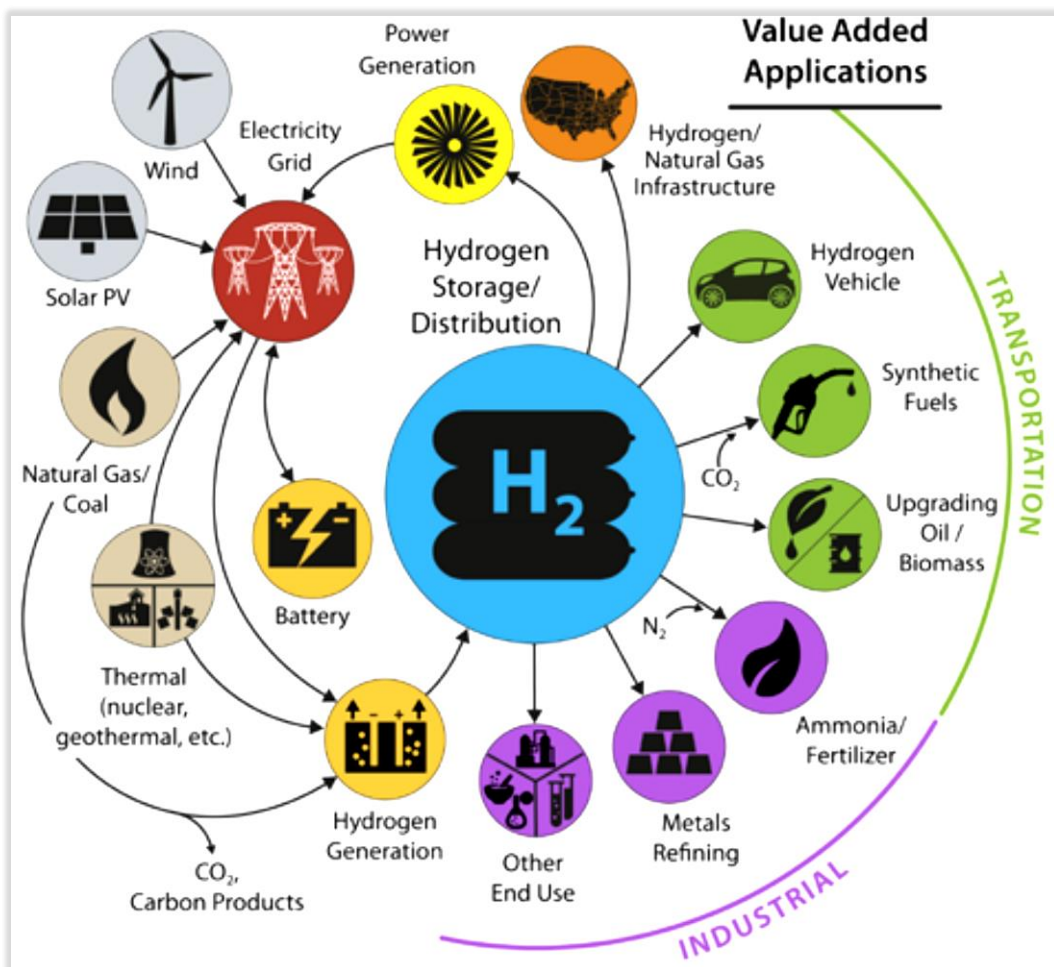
Value Added Applications

Power Generation

Wind

Electricity Grid

Hydrogen/ Natural Gas Infrastructure

Solar PV

Hydrogen Storage/ Distribution

Hydrogen Vehicle

TRANSPORTATION

Synthetic Fuels

Natural Gas/ Coal

$H_2$

$CO_2$

Upgrading Oil / Biomass

Battery

$N_2$

Thermal (nuclear, geothermal, etc.)

Ammonia/ Fertilizer

Hydrogen Generation

Metals Refining

Other End Use

$CO_2$, Carbon Products

INDUSTRIAL